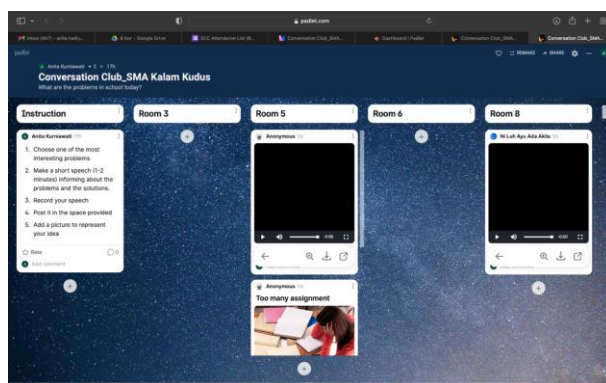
padlet.com

Inbox (867) - anita.hadiy... | 6 Apr - Google Drive | SCC Attendance List (6... | Conversation Club_SMA... | Dashboard | Padlet | Conversation Club_SMA... | Conversation Club_SMA...

padlet

Anita Kurniawati • 2 • 17h

Conversation Club_SMA Kalam Kudus

What are the problems in school today?

REMAKE SHARE

Instruction

Anita Kurniawati 17h

1. Choose one of the most interesting problems
2. Make a short speech (1-2 minutes) informing about the problems and the solutions.
3. Record your speech
4. Post it in the space provided
5. Add a picture to represent your idea

Rate 0

Add comment

Room 3

Room 5

Anonymous 9m

0:00

Anonymous 5m

Too many assignment

Room 6

Room 8

Ni Luh Ayu Ada Akila 9m

0:00